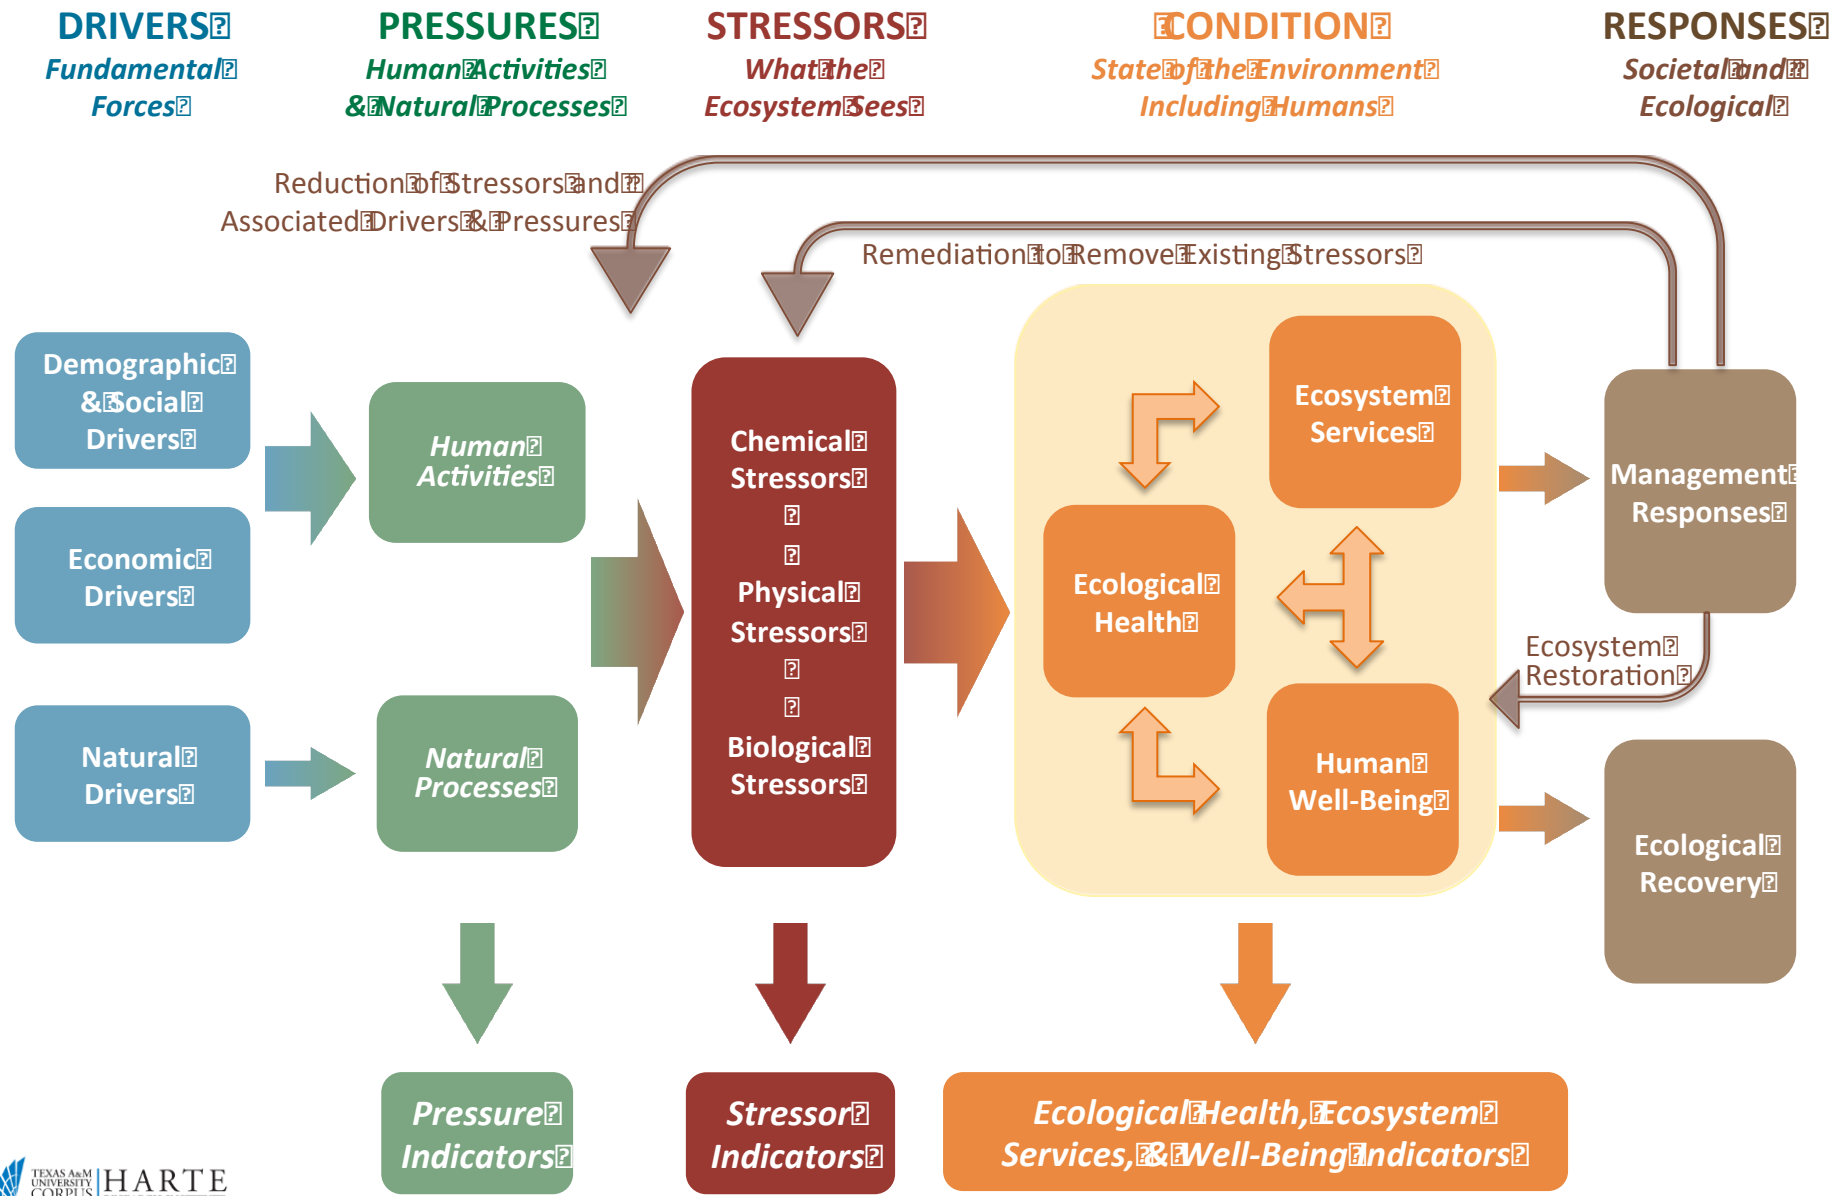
DRIVERS
Fundamental Forces

PRESSURES
Human Activities & Natural Processes

STRESSORS
What the Ecosystem Sees

CONDITION
State of the Environment Including Humans

RESPONSES
Societal and Ecological

Reduction of Stressors and Associated Drivers & Pressures

Remediation to Remove Existing Stressors

Demographic & Social Drivers

Economic Drivers

Natural Drivers

Human Activities

Natural Processes

Chemical Stressors

Physical Stressors

Biological Stressors

Ecosystem Services

Ecological Health

Human Well-Being

Management Responses

Ecosystem Restoration

Ecological Recovery

Pressure Indicators

Stressor Indicators

Ecological Health, Ecosystem Services, & Well-Being Indicators

TEXAS A&M UNIVERSITY CORPUS HARTE